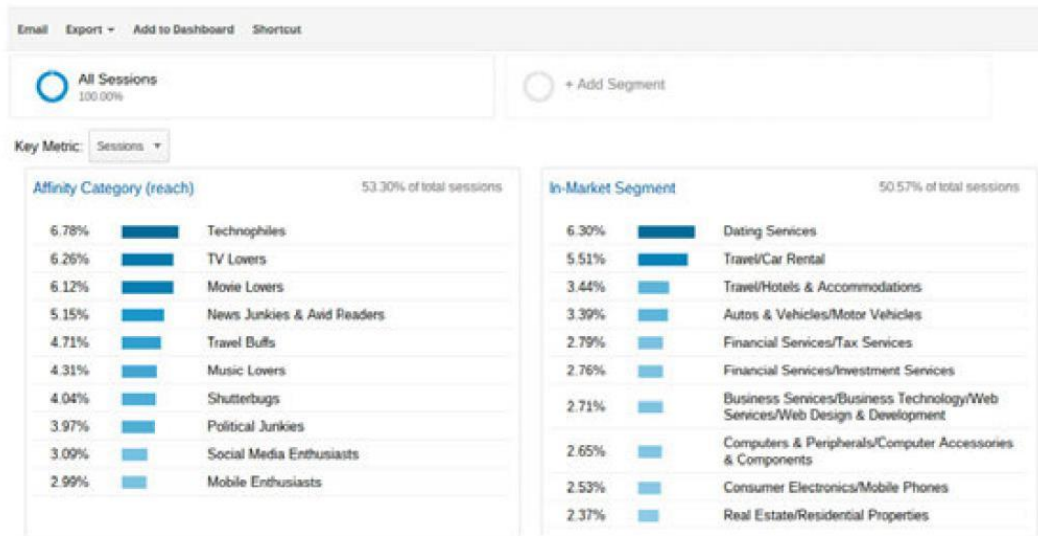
Email Export ▾ Add to Dashboard Shortcut

All Sessions
100.00%

+ Add Segment

Key Metric: Sessions ▾

Affinity Category (reach)
53.30% of total sessions

| | |
|---|---|
| 6.78% | Technophiles |
| 6.26% | TV Lovers |
| 6.12% | Movie Lovers |
| 5.15% | News Junkies & Avid Readers |
| 4.71% | Travel Buffs |
| 4.31% | Music Lovers |
| 4.04% | Shutterbugs |
| 3.97% | Political Junkies |
| 3.09% | Social Media Enthusiasts |
| 2.99% | Mobile Enthusiasts |

In-Market Segment
50.57% of total sessions

| | |
|---|---|
| 6.30% | Dating Services |
| 5.51% | Travel/Car Rental |
| 3.44% | Travel/Hotels & Accommodations |
| 3.39% | Autos & Vehicles/Motor Vehicles |
| 2.79% | Financial Services/Tax Services |
| 2.76% | Financial Services/Investment Services |
| 2.71% | Business Services/Business Technology/Web Services/Web Design & Development |
| 2.65% | Computers & Peripherals/Computer Accessories & Components |
| 2.53% | Consumer Electronics/Mobile Phones |
| 2.37% | Real Estate/Residential Properties |